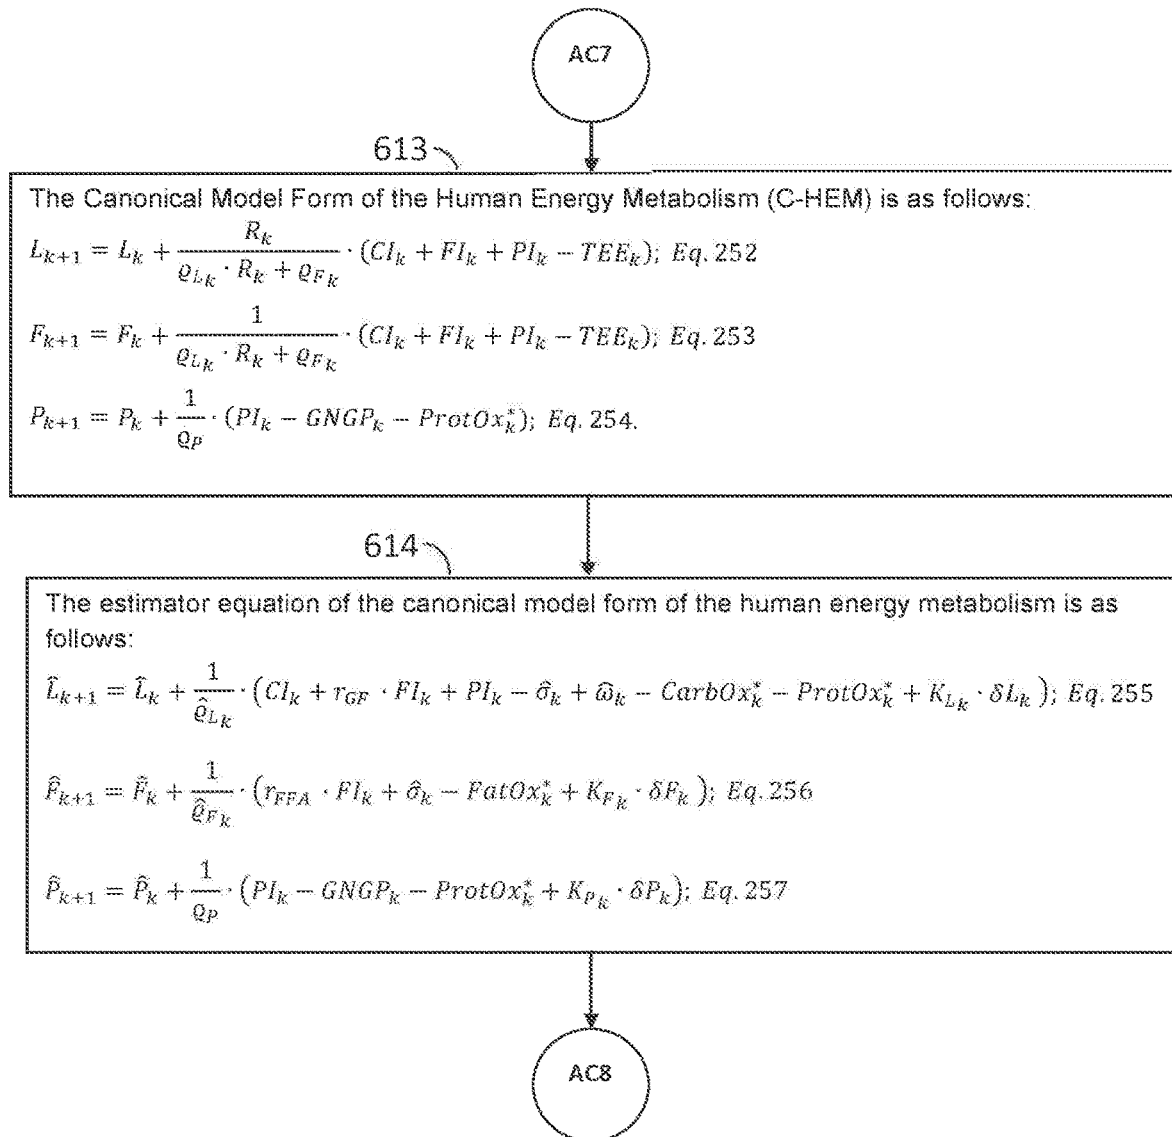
AC7

613

The Canonical Model Form of the Human Energy Metabolism (C-HEM) is as follows:

$L_{k+1} = L_k + \frac{R_k}{\varrho_{L_k} \cdot R_k + \varrho_{F_k}} \cdot (CI_k + FI_k + PI_k - TEE_k);\ Eq. 252$

$F_{k+1} = F_k + \frac{1}{\varrho_{L_k} \cdot R_k + \varrho_{F_k}} \cdot (CI_k + FI_k + PI_k - TEE_k);\ Eq. 253$

$P_{k+1} = P_k + \frac{1}{\varrho_P} \cdot (PI_k - GNGP_k - ProtOx_k^*);\ Eq. 254.$

614

The estimator equation of the canonical model form of the human energy metabolism is as follows:

$\hat{L}_{k+1} = \hat{L}_k + \frac{1}{\hat{\varrho}_{L_k}} \cdot \left(CI_k + r_{GF} \cdot FI_k + PI_k - \hat{\sigma}_k + \hat{\omega}_k - CarbOx_k^* - ProtOx_k^* + K_{L_k} \cdot \delta L_k\right);\ Eq. 255$

$\hat{F}_{k+1} = \hat{F}_k + \frac{1}{\hat{\varrho}_{F_k}} \cdot \left(r_{FFA} \cdot FI_k + \hat{\sigma}_k - FatOx_k^* + K_{F_k} \cdot \delta F_k\right);\ Eq. 256$

$\hat{P}_{k+1} = \hat{P}_k + \frac{1}{\varrho_P} \cdot \left(PI_k - GNGP_k - ProtOx_k^* + K_{P_k} \cdot \delta P_k\right);\ Eq. 257$

AC8